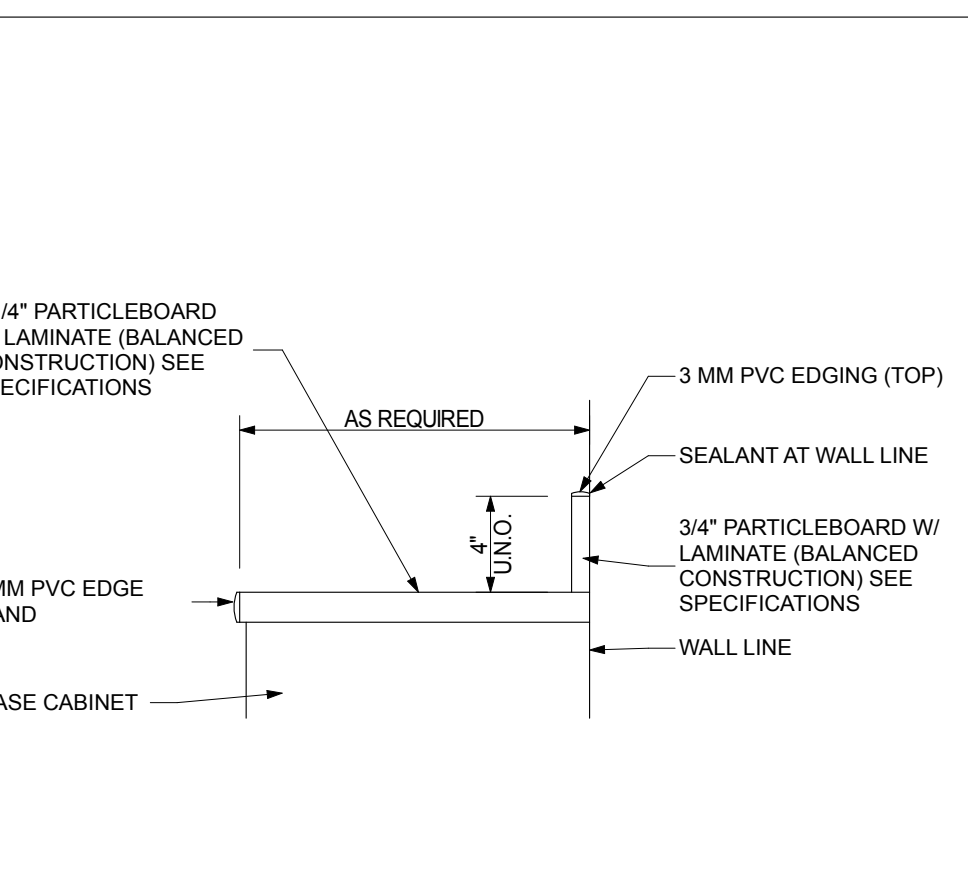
/4" PARTICLEBOARD
LAMINATE (BALANCED
ONSTRUCTION) SEE
ECIFICATIONS

AS REQUIRED

3 MM PVC EDGING (TOP)

SEALANT AT WALL LINE

4"
U.N.O.

3/4" PARTICLEBOARD W/
LAMINATE (BALANCED
CONSTRUCTION) SEE
SPECIFICATIONS

MM PVC EDGE
AND

WALL LINE

ASE CABINET